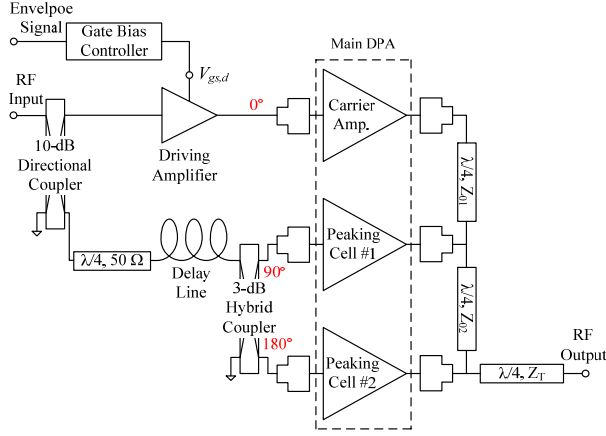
Envelpoe Signal

Gate Bias Controller

$V_{gs,d}$

Main DPA

RF Input

0°

Carrier Amp.

10-dB Directional Coupler

Driving Amplifier

$\lambda/4$, $Z_{01}$

$\lambda/4$, 50 Ω

Delay Line

90°

Peaking Cell #1

3-dB Hybrid Coupler

$\lambda/4$, $Z_{02}$

180°

RF Output

Peaking Cell #2

$\lambda/4$, $Z_T$